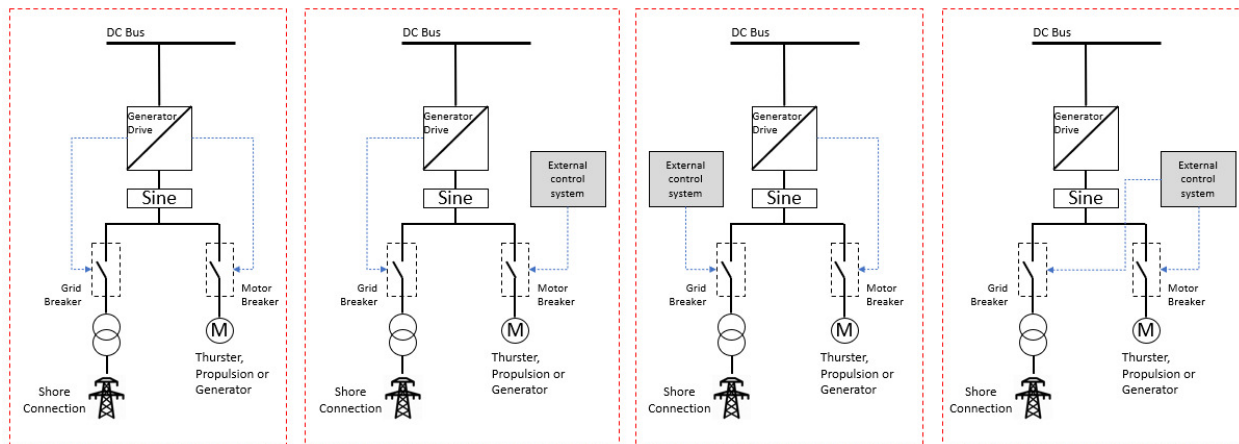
DC Bus

Generator Drive

Sine

Grid Breaker

Motor Breaker

M

Shore Connection

Thurster, Propulsion or Generator

DC Bus

Generator Drive

External control system

Sine

Grid Breaker

Motor Breaker

M

Shore Connection

Thurster, Propulsion or Generator

DC Bus

External control system

Generator Drive

Sine

Grid Breaker

Motor Breaker

M

Shore Connection

Thurster, Propulsion or Generator

DC Bus

Generator Drive

External control system

Sine

Grid Breaker

Motor Breaker

M

Shore Connection

Thurster, Propulsion or Generator